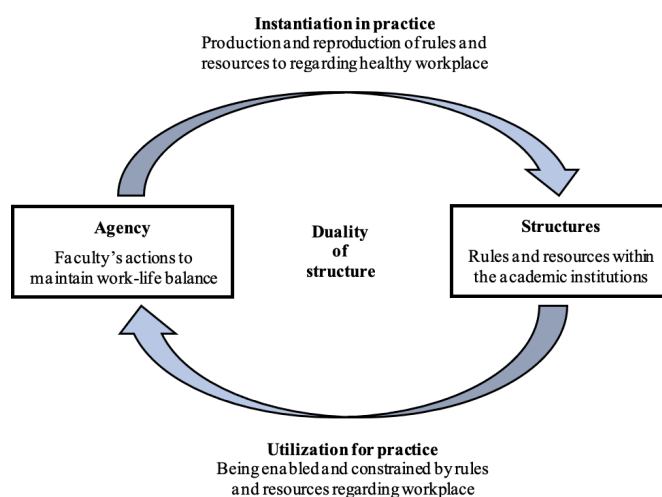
Instantiation in practice
Production and reproduction of rules and resources to regarding healthy workplace

Agency
Faculty's actions to maintain work-life balance

Duality of structure

Structures
Rules and resources within the academic institutions

Utilization for practice
Being enabled and constrained by rules and resources regarding workplace